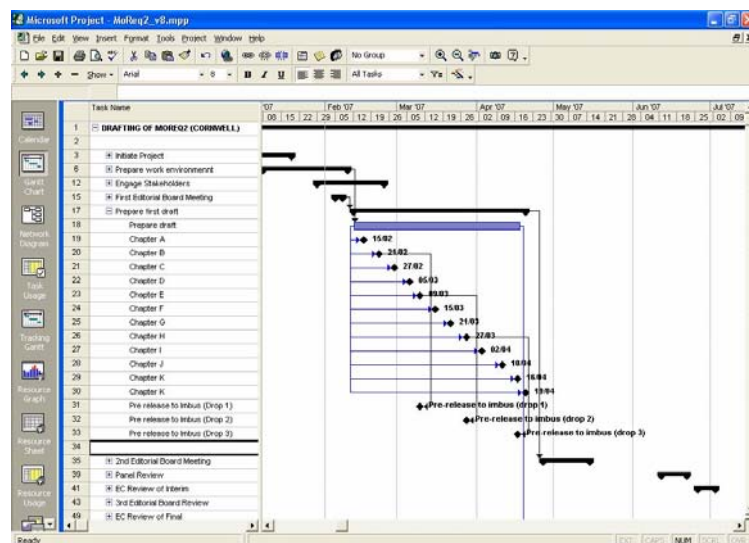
Microsoft Project - MoReq2_v8.mpp

File Edit View Insert Format Tools Project Window Help

No Group

Show Arial 8 B I U All Tasks

Calendar

Gantt Chart

Network Diagram

Task Usage

Tracking Gantt

Resource Graph

Resource Sheet

Resource Usage

| | Task Name |
|---|---|
| 1 | DRAFTING OF MOREQ2 (CORNWELL) |
| 2 | |
| 3 | Initiate Project |
| 8 | Prepare work environment |
| 12 | Engage Stakeholders |
| 15 | First Editorial Board Meeting |
| 17 | Prepare first draft |
| 18 | Prepare draft |
| 19 | Chapter A |
| 20 | Chapter B |
| 21 | Chapter C |
| 22 | Chapter D |
| 23 | Chapter E |
| 24 | Chapter F |
| 25 | Chapter G |
| 26 | Chapter H |
| 27 | Chapter I |
| 28 | Chapter J |
| 29 | Chapter K |
| 30 | Chapter K |
| 31 | Pre release to Imbus (Drop 1) |
| 32 | Pre release to Imbus (Drop 2) |
| 33 | Pre release to Imbus (Drop 3) |
| 34 | |
| 35 | 2nd Editorial Board Meeting |
| 39 | Panel Review |
| 41 | EC Review of Interim |
| 43 | 3rd Editorial Board Review |
| 49 | EC Review of Final |

'07 | Feb '07 | Mar '07 | Apr '07 | May '07 | Jun '07 | Jul '07
08 15 22 29 05 12 19 26 05 12 19 26 02 09 16 23 30 07 14 21 28 04 11 18 25 02 09

15/02
21/02
27/02
05/03
09/03
15/03
21/03
27/03
02/04
10/04
16/04
19/04
Pre-release to imbus (drop 1)
Pre-release to imbus (drop 2)
Pre-release to imbus (drop 3)

Ready EXT CAPS NUM SCRL OVR